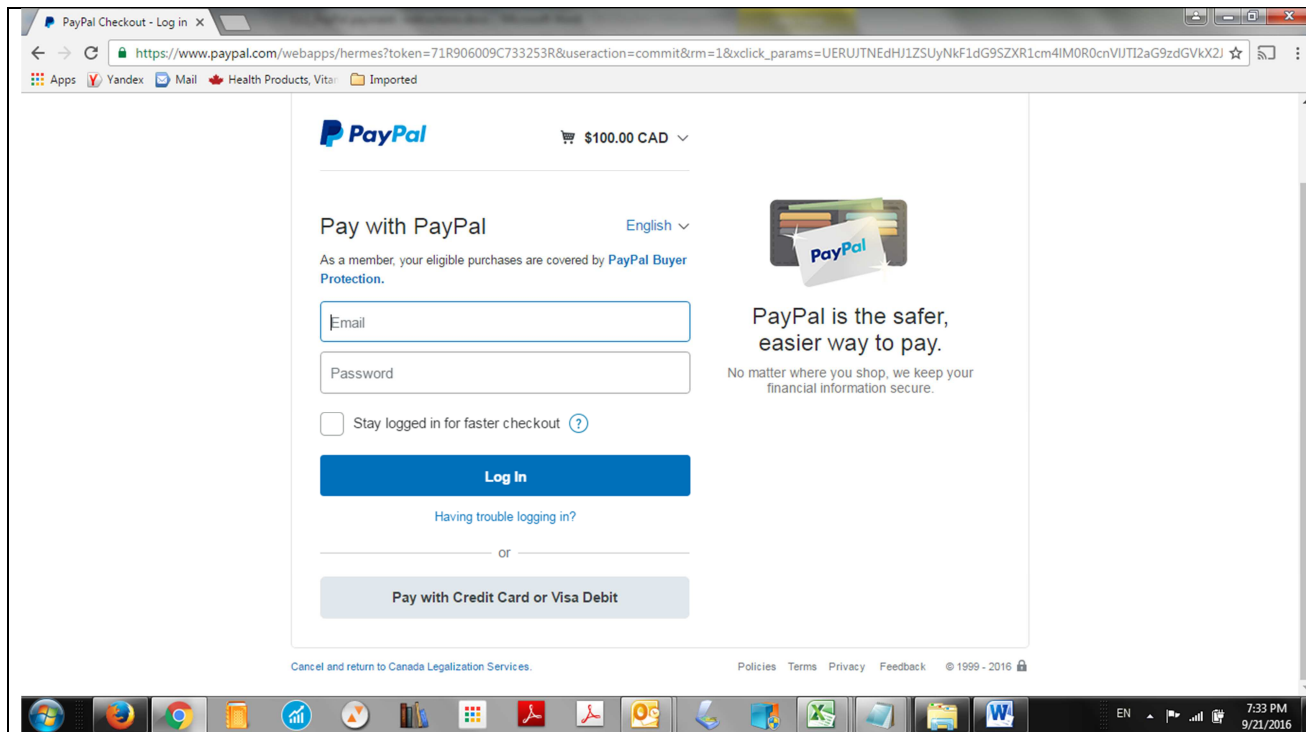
PayPal Checkout - Log in ×

https://www.paypal.com/webapps/hermes?token=71R906009C733253R&useraction=commit&rm=1&xclick_params=UERUJTNEdHJ1ZSUyNkF1dG9SZXR1cm4lM0R0cnVlJTI2aG9zdGVkX2J

Apps Yandex Mail Health Products, Vita Imported

PayPal

$100.00 CAD

Pay with PayPal

English

As a member, your eligible purchases are covered by PayPal Buyer Protection.

Email

Password

Stay logged in for faster checkout ?

Log In

Having trouble logging in?

or

Pay with Credit Card or Visa Debit

PayPal

PayPal is the safer, easier way to pay.

No matter where you shop, we keep your financial information secure.

Cancel and return to Canada Legalization Services.

Policies Terms Privacy Feedback © 1999 - 2016

EN 7:33 PM 9/21/2016